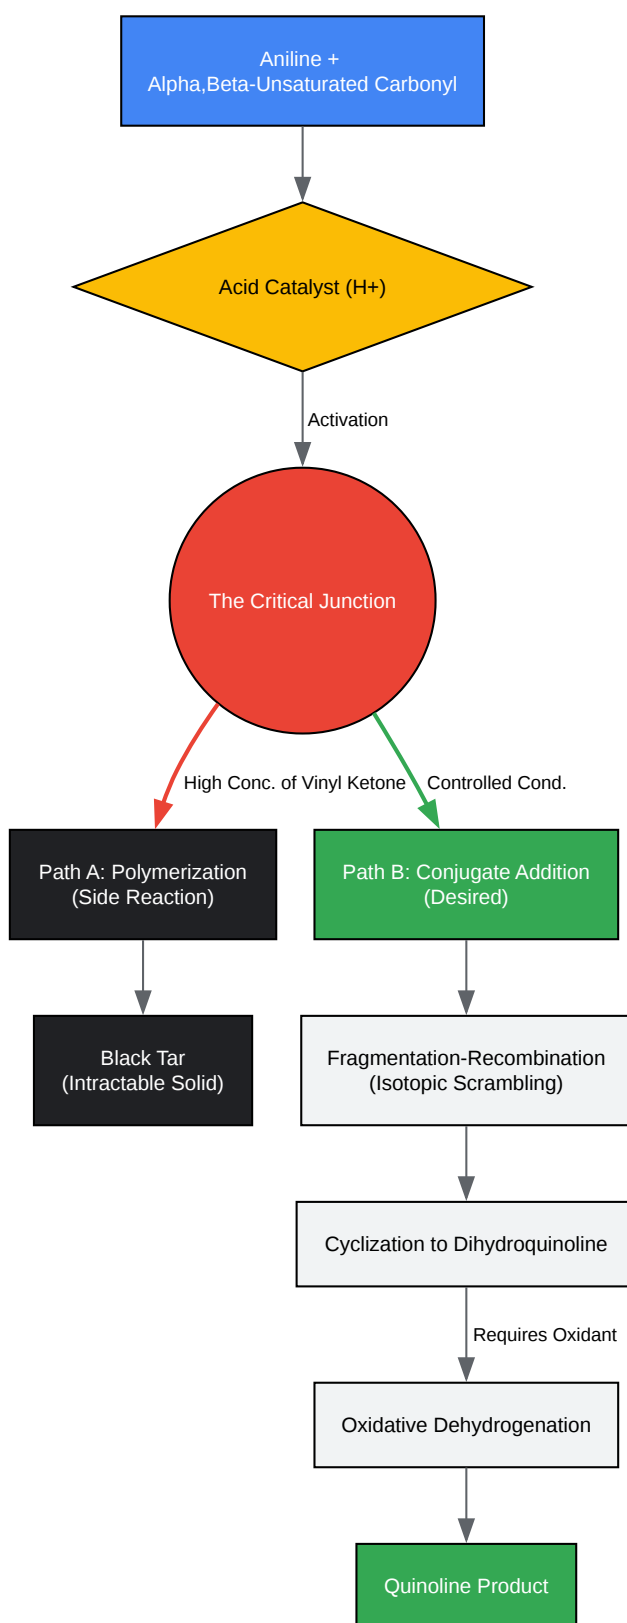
Aniline +
Alpha,Beta-Unsaturated Carbonyl

Acid Catalyst (H+)

Activation

The Critical Junction

High Conc. of Vinyl Ketone

Controlled Cond.

Path A: Polymerization
(Side Reaction)

Path B: Conjugate Addition
(Desired)

Black Tar
(Intractable Solid)

Fragmentation-Recombination
(Isotopic Scrambling)

Cyclization to Dihydroquinoline

Requires Oxidant

Oxidative Dehydrogenation

Quinoline Product